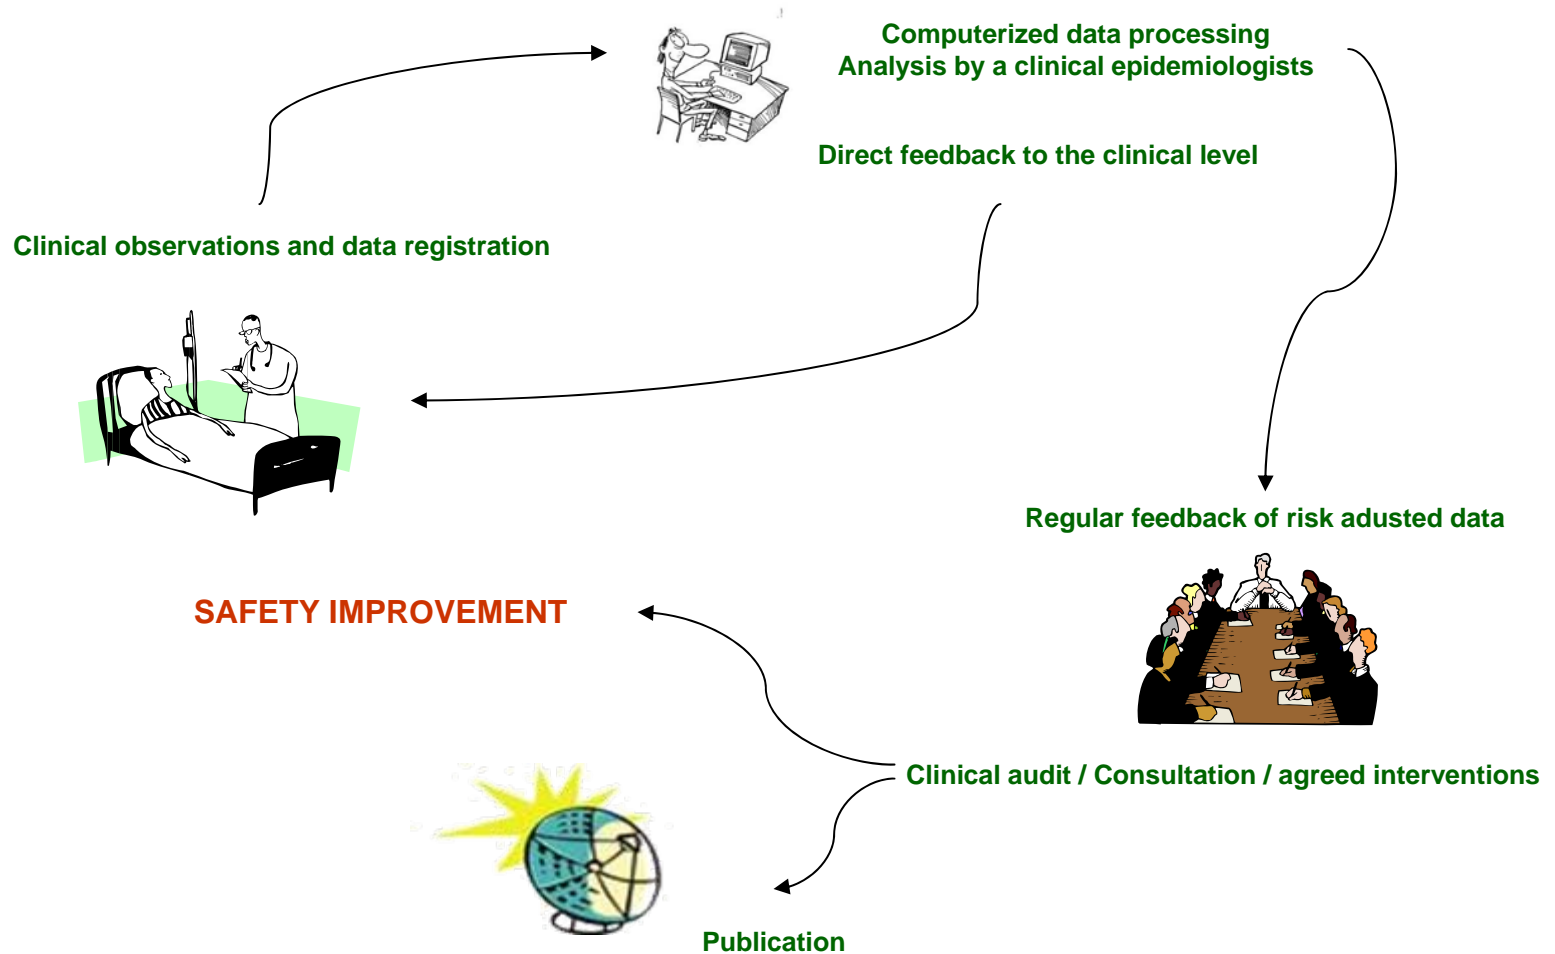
Computerized data processing
Analysis by a clinical epidemiologists

Direct feedback to the clinical level

Clinical observations and data registration

Regular feedback of risk adusted data

SAFETY IMPROVEMENT

Clinical audit / Consultation / agreed interventions

Publication